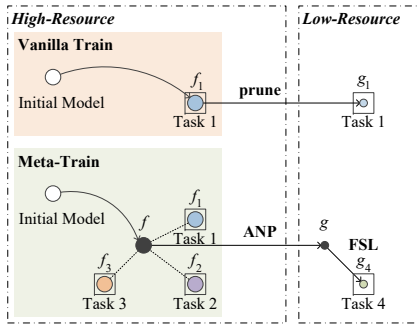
High-Resource

Vanilla Train

Initial Model

$f_1$

Task 1

prune

Low-Resource

$g_1$

Task 1

Meta-Train

Initial Model

$f$

$f_1$

Task 1

$f_2$

Task 2

$f_3$

Task 3

ANP

$g$

FSL

$g_4$

Task 4